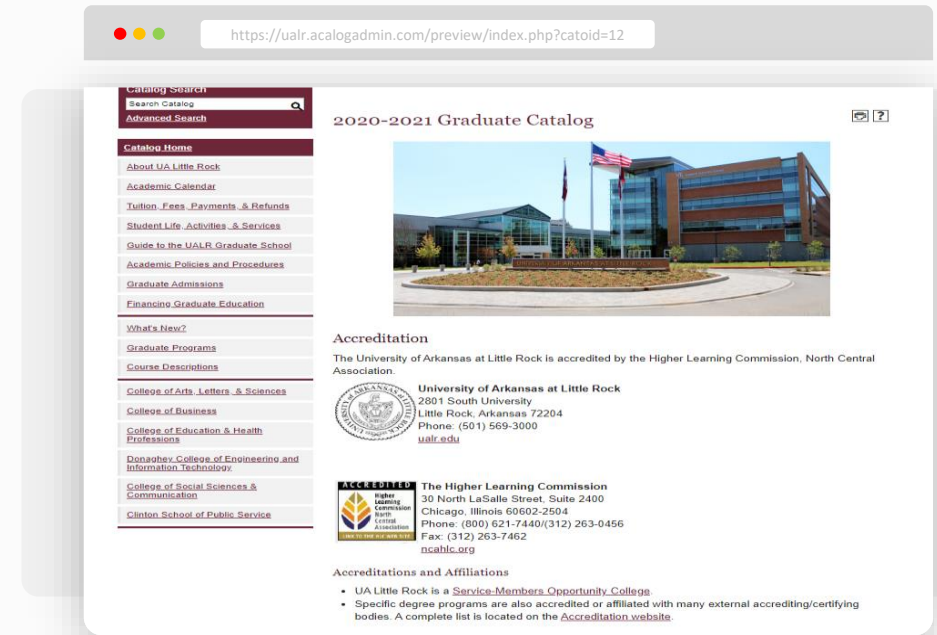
https://ualr.acalogadmin.com/preview/index.php?catoid=12

Catalog Search
Search Catalog
Advanced Search

Catalog Home
About UA Little Rock
Academic Calendar
Tuition, Fees, Payments, & Refunds
Student Life, Activities, & Services
Guide to the UALR Graduate School
Academic Policies and Procedures
Graduate Admissions
Financing Graduate Education
What's New?
Graduate Programs
Course Descriptions
College of Arts, Letters, & Sciences
College of Business
College of Education & Health Professions
Donaghey College of Engineering and Information Technology
College of Social Sciences & Communication
Clinton School of Public Service

2020-2021 Graduate Catalog

?

Accreditation

The University of Arkansas at Little Rock is accredited by the Higher Learning Commission, North Central Association.

University of Arkansas at Little Rock
2801 South University
Little Rock, Arkansas 72204
Phone: (501) 569-3000
ualr.edu

ACCREDITED
Higher Learning Commission
North Central Association

The Higher Learning Commission
30 North LaSalle Street, Suite 2400
Chicago, Illinois 60602-2504
Phone: (800) 621-7440/(312) 263-0456
Fax: (312) 263-7462
ncahlc.org

Accreditations and Affiliations

- UA Little Rock is a Service-Members Opportunity College.
- Specific degree programs are also accredited or affiliated with many external accrediting/certifying bodies. A complete list is located on the Accreditation website.